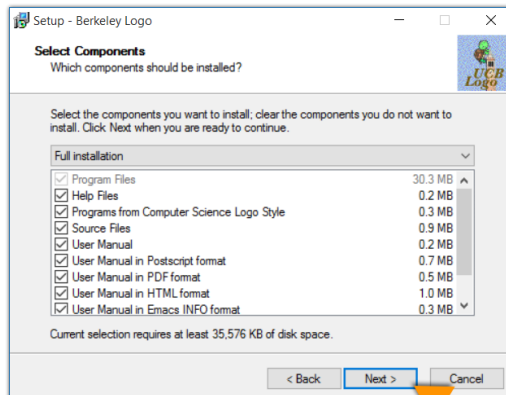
Setup - Berkeley Logo

Select Components
Which components should be installed?

UCB Logo

Select the components you want to install; clear the components you do not want to install. Click Next when you are ready to continue.

Full installation

| | |
|---|---|
| Program Files | 30.3 MB |
| Help Files | 0.2 MB |
| Programs from Computer Science Logo Style | 0.3 MB |
| Source Files | 0.9 MB |
| User Manual | 0.2 MB |
| User Manual in Postscript format | 0.7 MB |
| User Manual in PDF format | 0.5 MB |
| User Manual in HTML format | 1.0 MB |
| User Manual in Emacs INFO format | 0.3 MB |

Current selection requires at least 35,576 KB of disk space.

< Back Next > Cancel